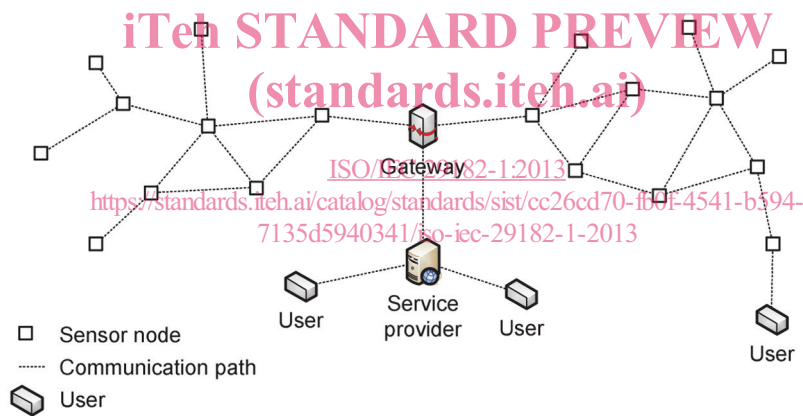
iTeh STANDARD PREVIEW
(standards.iteh.ai)

Gateway

ISO/IEC 29182-1:2013
https://standards.iteh.ai/catalog/standards/sist/cc26cd70-fb0f-4541-b594-7135d5940341/iso-iec-29182-1-2013

User

Service provider

User

User

Sensor node

Communication path

User